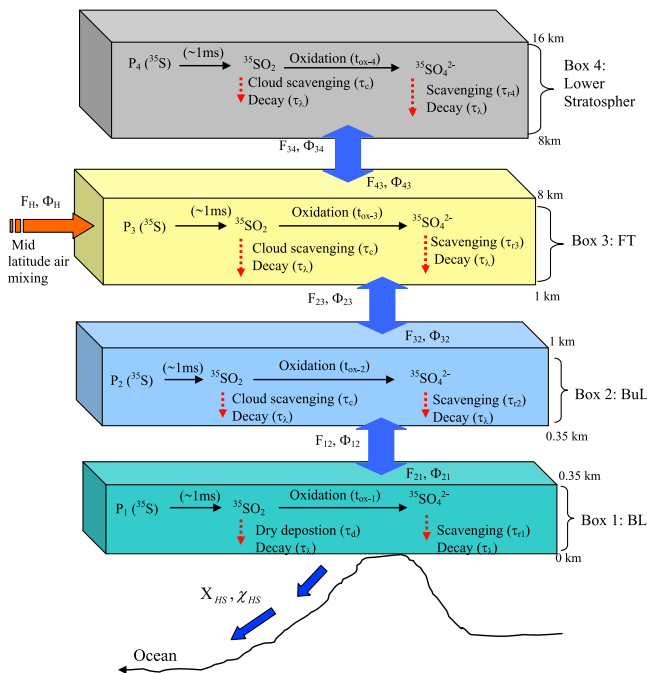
16 km

$P_4$ ($^{35}S$) (~1ms) $^{35}SO_2$ Oxidation ($t_{ox-4}$) $^{35}SO_4^{2-}$

Cloud scavenging ($\tau_c$)
Decay ($\tau_\lambda$)

Scavenging ($\tau_{r4}$)
Decay ($\tau_\lambda$)

Box 4: Lower Stratospher

8km

$F_{34}$, $\Phi_{34}$

$F_{43}$, $\Phi_{43}$

$F_H$, $\Phi_H$

Mid latitude air mixing

8 km

$P_3$ ($^{35}S$) (~1ms) $^{35}SO_2$ Oxidation ($t_{ox-3}$) $^{35}SO_4^{2-}$

Cloud scavenging ($\tau_c$)
Decay ($\tau_\lambda$)

Scavenging ($\tau_{r3}$)
Decay ($\tau_\lambda$)

Box 3: FT

1 km

$F_{23}$, $\Phi_{23}$

$F_{32}$, $\Phi_{32}$

1 km

$P_2$ ($^{35}S$) (~1ms) $^{35}SO_2$ Oxidation ($t_{ox-2}$) $^{35}SO_4^{2-}$

Cloud scavenging ($\tau_c$)
Decay ($\tau_\lambda$)

Scavenging ($\tau_{r2}$)
Decay ($\tau_\lambda$)

Box 2: BuL

0.35 km

$F_{12}$, $\Phi_{12}$

$F_{21}$, $\Phi_{21}$

0.35 km

$P_1$ ($^{35}S$) (~1ms) $^{35}SO_2$ Oxidation ($t_{ox-1}$) $^{35}SO_4^{2-}$

Dry depostion ($\tau_d$)
Decay ($\tau_\lambda$)

Scavenging ($\tau_{r1}$)
Decay ($\tau_\lambda$)

Box 1: BL

0 km

$X_{HS}$, $\chi_{HS}$

Ocean